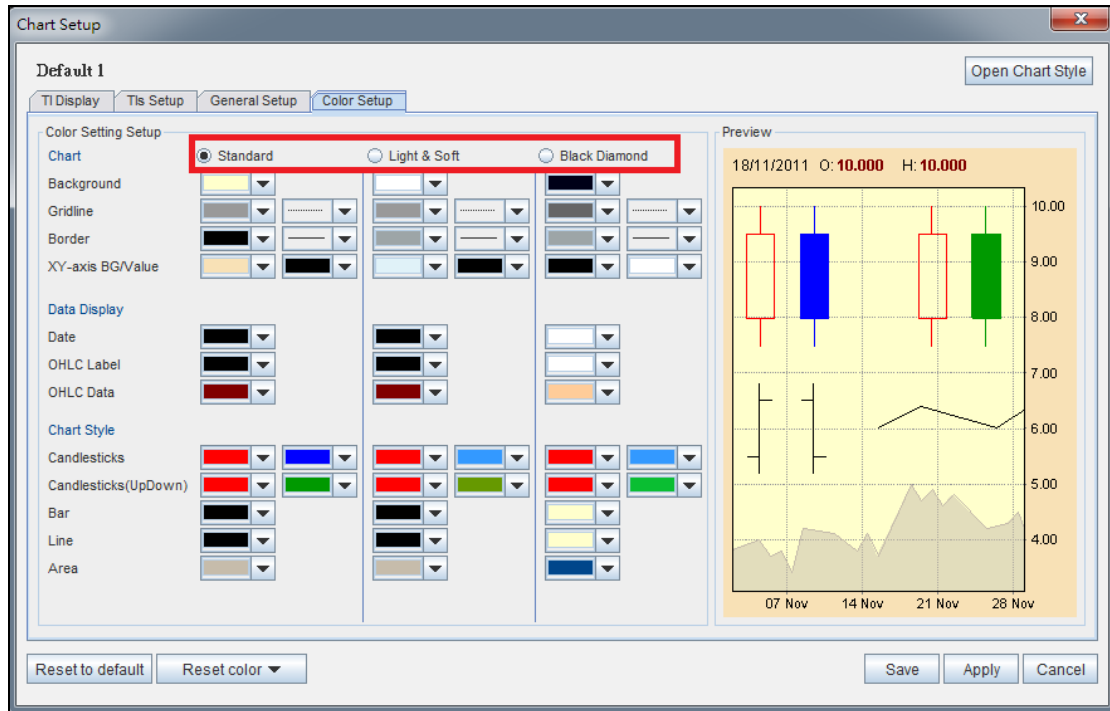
Chart Setup

Default 1

Open Chart Style

TI Display | TIs Setup | General Setup | Color Setup

Color Setting Setup

Chart
Standard
Light & Soft
Black Diamond

Background
Gridline
Border
XY-axis BG/Value

Data Display
Date
OHLC Label
OHLC Data

Chart Style
Candlesticks
Candlesticks(UpDown)
Bar
Line
Area

Preview

18/11/2011 O: 10.000 H: 10.000

10.00
9.00
8.00
7.00
6.00
5.00
4.00

07 Nov 14 Nov 21 Nov 28 Nov

Reset to default
Reset color
Save
Apply
Cancel